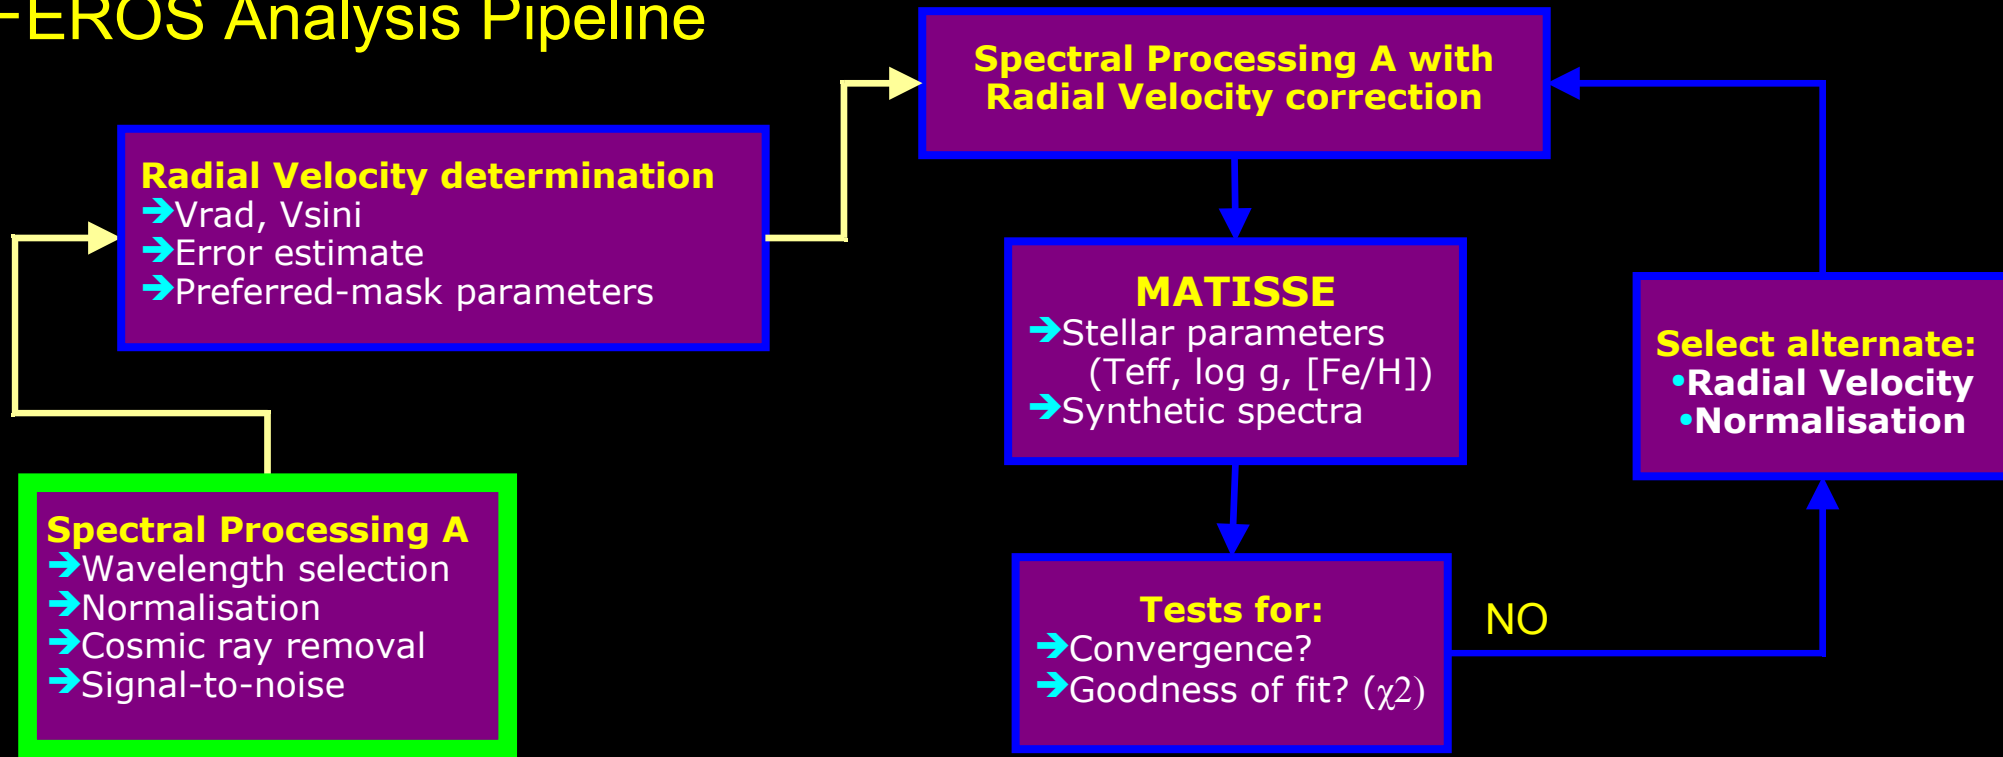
-EROS Analysis Pipeline

Radial Velocity determination
➔Vrad, Vsini
➔Error estimate
➔Preferred-mask parameters

Spectral Processing A with Radial Velocity correction

MATISSE
➔Stellar parameters (Teff, log g, [Fe/H])
➔Synthetic spectra

Select alternate:
•Radial Velocity
•Normalisation

Spectral Processing A
➔Wavelength selection
➔Normalisation
➔Cosmic ray removal
➔Signal-to-noise

Tests for:
➔Convergence?
➔Goodness of fit? ($\chi2$)

NO